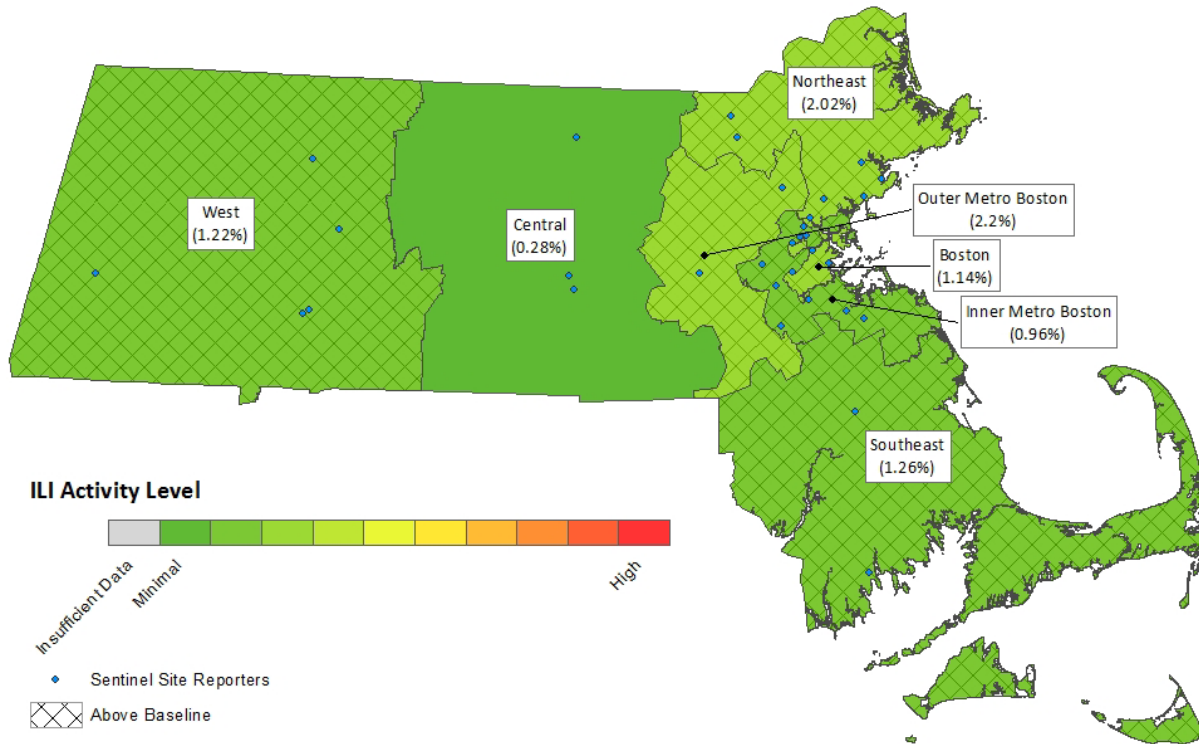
Northeast
(2.02%)

West
(1.22%)

Central
(0.28%)

Outer Metro Boston
(2.2%)

Boston
(1.14%)

Inner Metro Boston
(0.96%)

Southeast
(1.26%)

ILI Activity Level

Insufficient Data
Minimal
High

Sentinel Site Reporters

Above Baseline